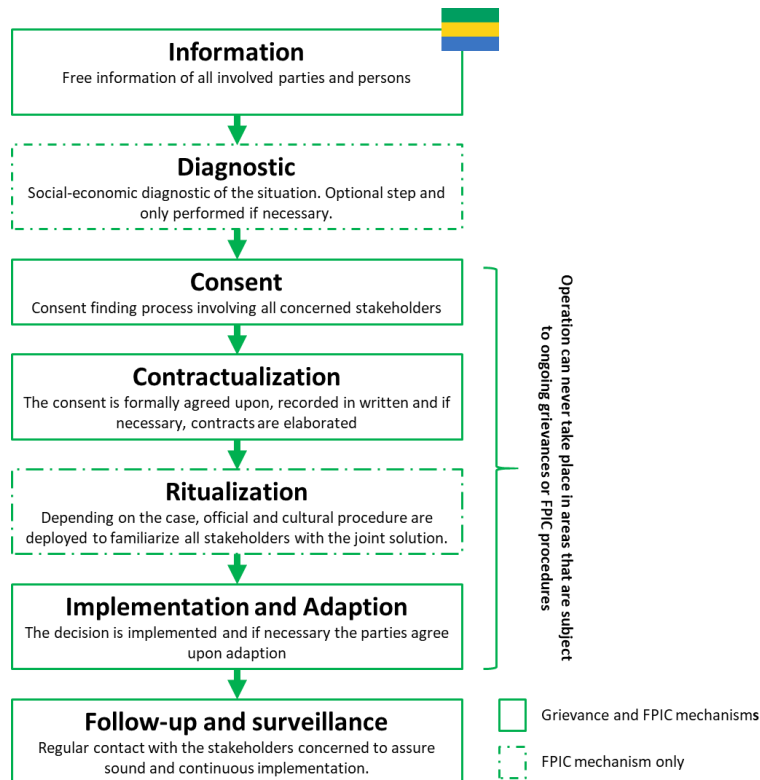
Information
Free information of all involved parties and persons

Diagnostic
Social-economic diagnostic of the situation. Optional step and only performed if necessary.

Consent
Consent finding process involving all concerned stakeholders

Contractualization
The consent is formally agreed upon, recorded in written and if necessary, contracts are elaborated

Ritualization
Depending on the case, official and cultural procedure are deployed to familiarize all stakeholders with the joint solution.

Implementation and Adaption
The decision is implemented and if necessary the parties agree upon adaption

Operation can never take place in areas that are subject to ongoing grievances or FPIC procedures

Follow-up and surveillance
Regular contact with the stakeholders concerned to assure sound and continuous implementation.

Grievance and FPIC mechanisms

FPIC mechanism only